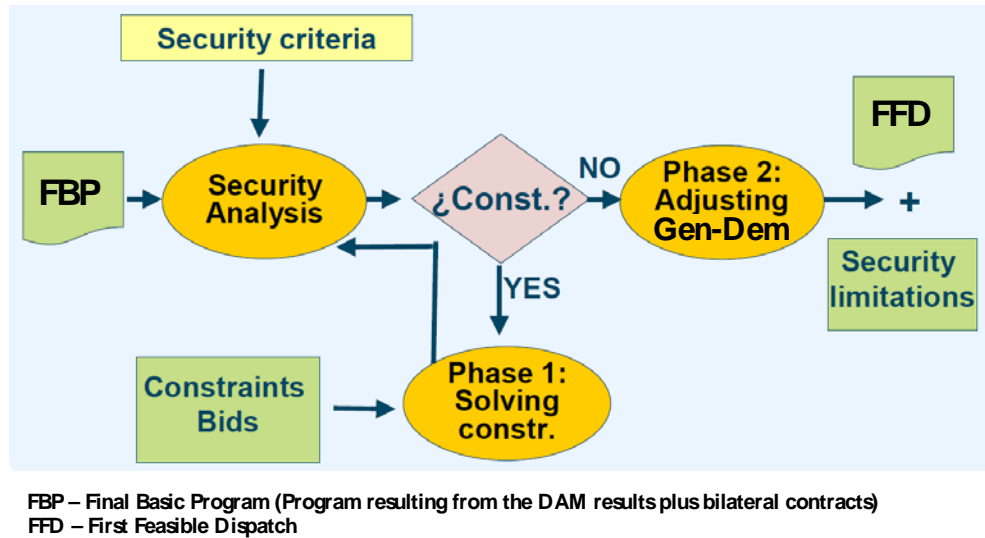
Security criteria

FBP

Security Analysis

¿Const.?

NO

Phase 2: Adjusting Gen-Dem

FFD

+

Security limitations

YES

Constraints Bids

Phase 1: Solving constr.

FBP – Final Basic Program (Program resulting from the DAM results plus bilateral contracts)
FFD – First Feasible Dispatch